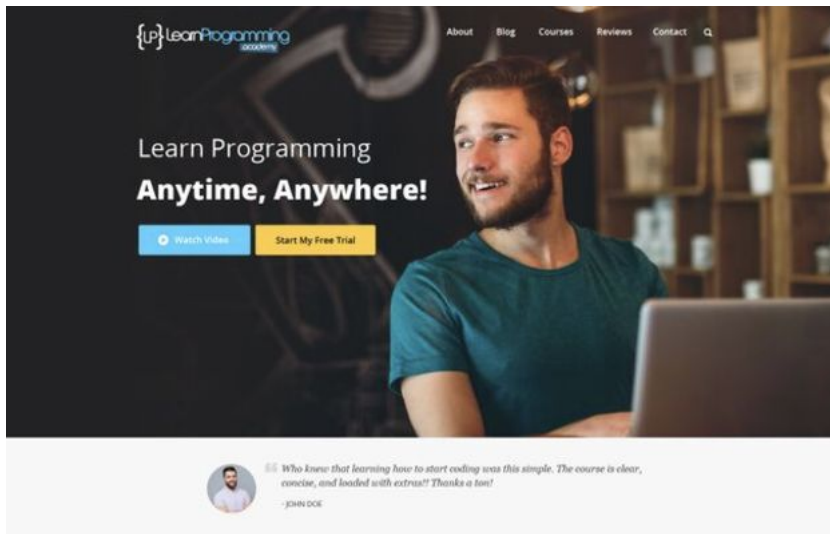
{LP} LearnProgramming academy

About Blog Courses Reviews Contact

Learn Programming
Anytime, Anywhere!

Watch Video
Start My Free Trial

Who knew that learning how to start coding was this simple. The course is clear, concise, and loaded with extras!! Thanks a ton!

- JOHN DOE